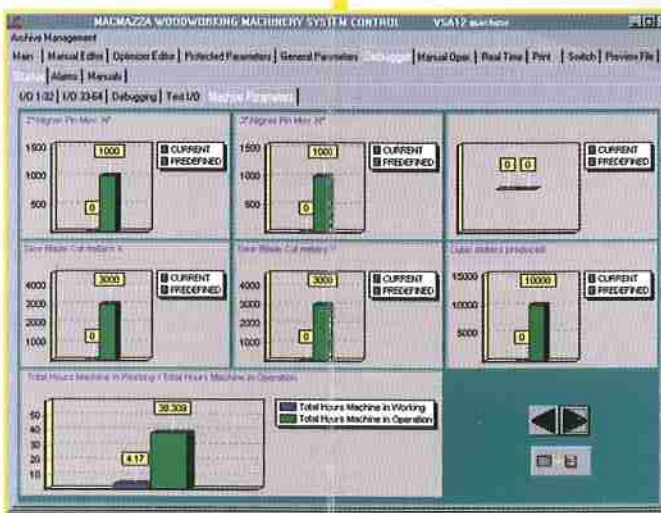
MACMAZZA WOODWORKING MACHINERY SYSTEM CONTROL VSA12 machine

Archive Management

Main | Manual Editor | Optimizer Editor | Protected Parameters | General Parameters | Debugger | Manual Oper | Real Time | Print | Switch | Preview File

Status | Alarms | Manuals

I/O 1-32 | I/O 33-64 | Debugging | Test I/O | Machine Parameters

2° Higher Pin Mov. X°

1500
1000
500

1000
0

CURRENT
PREDEFINED

3° Higher Pin Mov. X°

1500
1000
500

1000
0

CURRENT
PREDEFINED

0 0

CURRENT
PREDEFINED

Saw Blade Cut meters X

4000
3000
2000
1000

3000
0

CURRENT
PREDEFINED

Saw Blade Cut meters Y

4000
3000
2000
1000

3000
0

CURRENT
PREDEFINED

Cubic meters produced

15000
10000
5000

10000
0

CURRENT
PREDEFINED

Total Hours Machine in Working / Total Hours Machine in Operation

50
40
30
20
10

38.309
4.17

Total Hours Machine in Working
Total Hours Machine in Operation